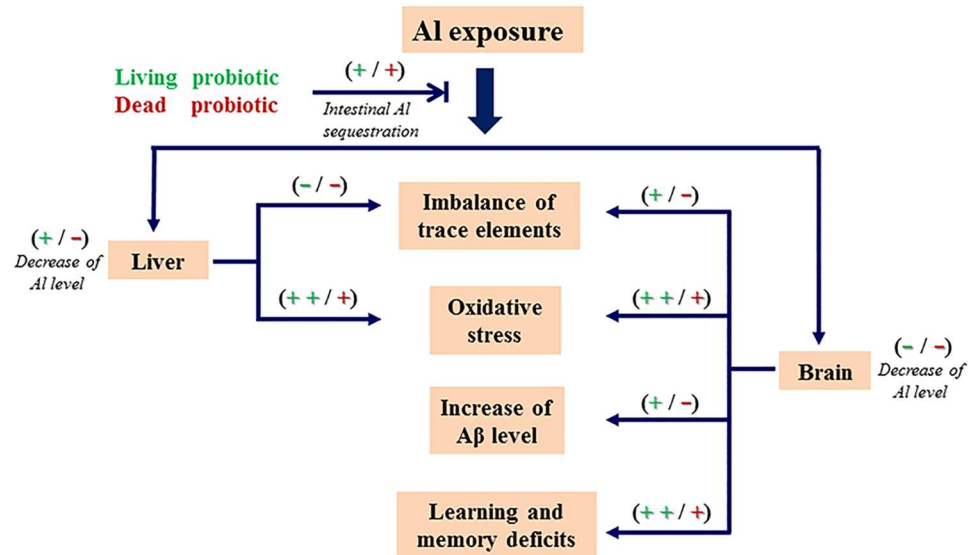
Al exposure

Living probiotic
Dead probiotic

(+ / +)
Intestinal Al sequestration

(+ / –)
Decrease of Al level

Liver

(– / –)

(+ + / +)

Imbalance of trace elements

Oxidative stress

Increase of Aβ level

Learning and memory deficits

(+ / –)

(+ + / +)

(+ / –)

(+ + / +)

Brain

(– / –)
Decrease of Al level